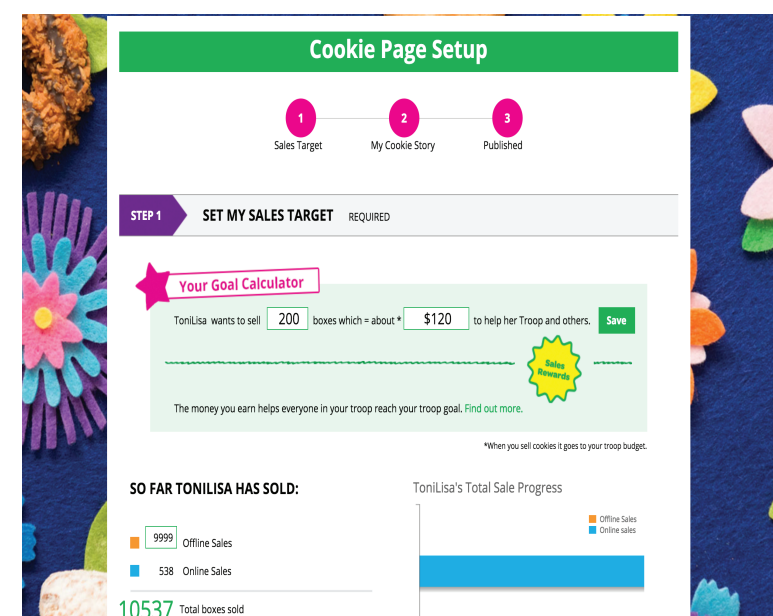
Cookie Page Setup

1 Sales Target

2 My Cookie Story

3 Published

STEP 1 SET MY SALES TARGET REQUIRED

Your Goal Calculator

ToniLisa wants to sell 200 boxes which = about * $120 to help her Troop and others. Save

Sales Rewards

The money you earn helps everyone in your troop reach your troop goal. Find out more.

*When you sell cookies it goes to your troop budget.

SO FAR TONILISA HAS SOLD:

9999 Offline Sales

538 Online Sales

10537 Total boxes sold

ToniLisa's Total Sale Progress

Offline Sales
Online sales